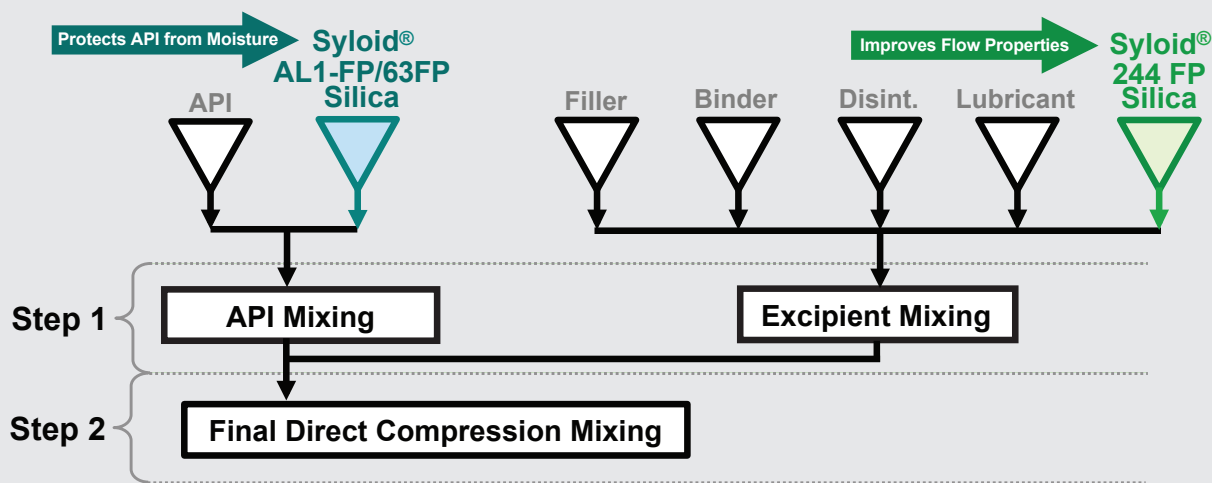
Protects API from Moisture

Syloid®
AL1-FP/63FP
Silica

API

Improves Flow Properties

Syloid®
244 FP
Silica

Filler

Binder

Disint.

Lubricant

Step 1

API Mixing

Excipient Mixing

Step 2

Final Direct Compression Mixing